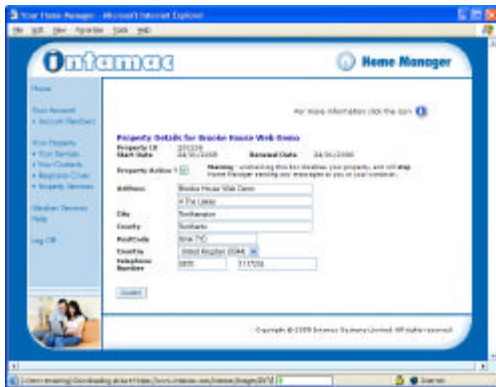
Your Home Manager - Microsoft Internet Explorer

File Edit View Favorites Tools Help

Intamac

Home Manager

Home

Your Account
• Account Members

Your Property
• Your Services
• Your Contacts
• Response Cover
• Property Services

Weather Services

Help

Log Off

For more information click the icon

Property Details for Brooke House Web Demo

Property ID 271229

Start Date 24/01/2008

Renewal Date 24/01/2009

Property Active ?

Warning - unchecking this box disables your property, and will stop Home Manager sending you messages or you or your contacts.

Address Brooke House Web Demo

4 The Lakes

City Northampton

County Northants

PostCode NN4 7YD

Country United Kingdom (GB)

Telephone Number 0870 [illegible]

Update

Copyright © 2008 Intamac Systems Limited. All rights reserved.

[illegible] Downloading picture http://www.intamac.com/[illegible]

Internet